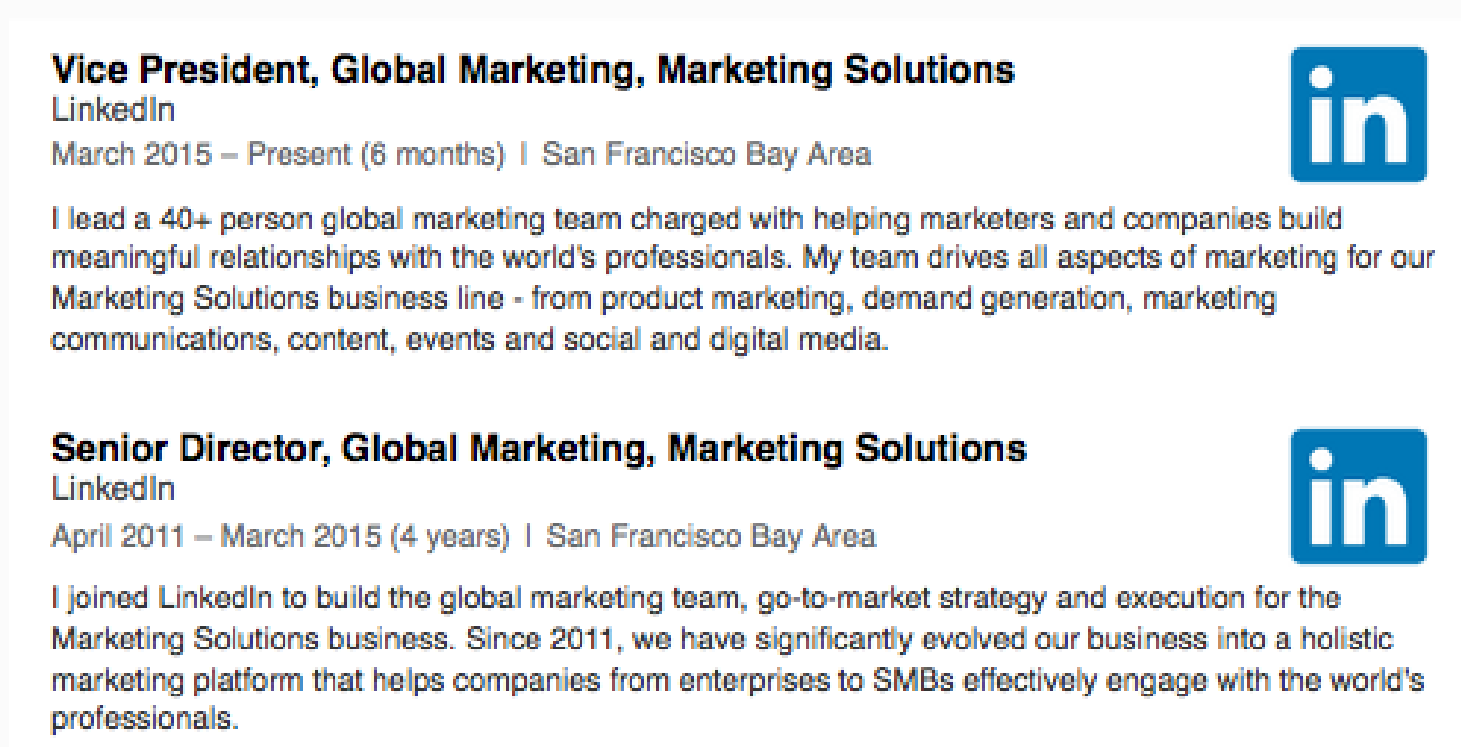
Vice President, Global Marketing, Marketing Solutions
LinkedIn
March 2015 – Present (6 months) | San Francisco Bay Area

in

I lead a 40+ person global marketing team charged with helping marketers and companies build meaningful relationships with the world's professionals. My team drives all aspects of marketing for our Marketing Solutions business line - from product marketing, demand generation, marketing communications, content, events and social and digital media.

Senior Director, Global Marketing, Marketing Solutions
LinkedIn
April 2011 – March 2015 (4 years) | San Francisco Bay Area

in

I joined LinkedIn to build the global marketing team, go-to-market strategy and execution for the Marketing Solutions business. Since 2011, we have significantly evolved our business into a holistic marketing platform that helps companies from enterprises to SMBs effectively engage with the world's professionals.